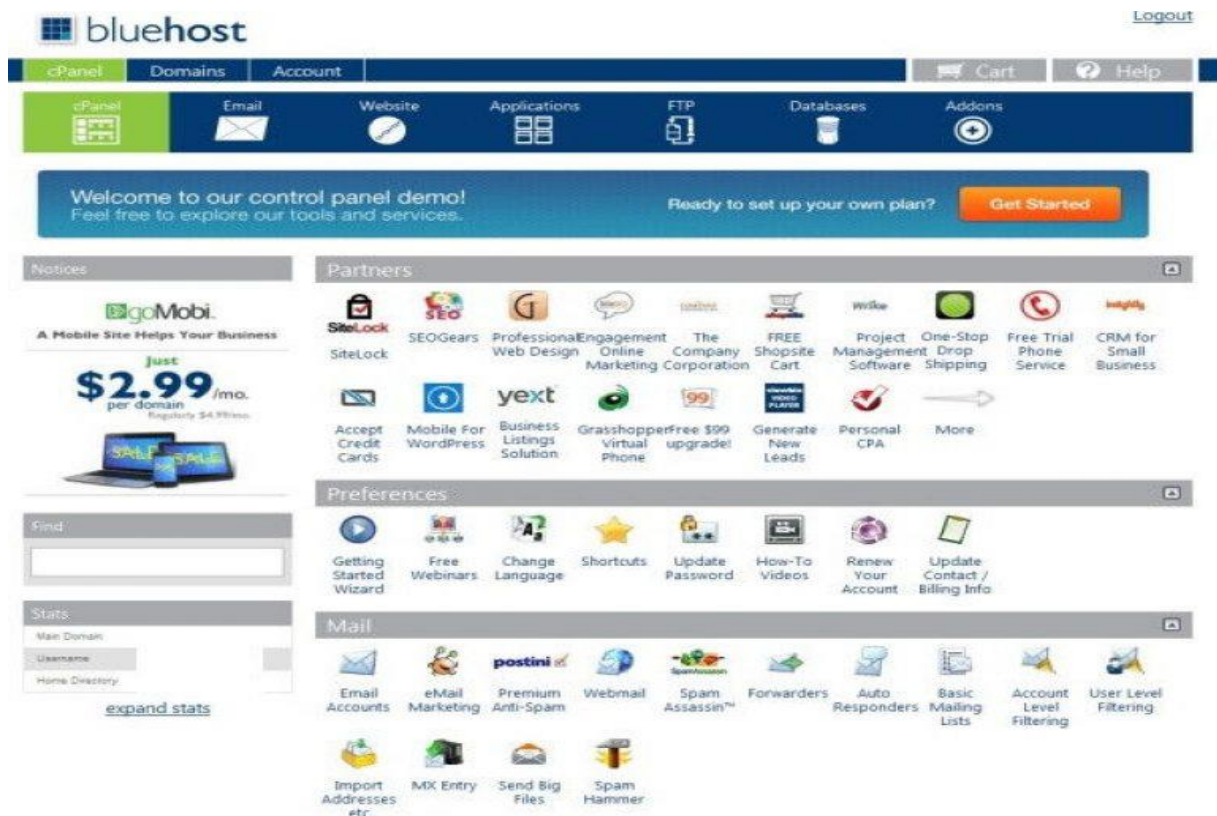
bluehost

Logout

cPanel Domains Account

Cart Help

cPanel Email Website Applications FTP Databases Addons

Welcome to our control panel demo!
Feel free to explore our tools and services.

Ready to set up your own plan? Get Started

Notices

goMobi.
A Mobile Site Helps Your Business
Just
\$2.99/mo.
per domain
Regularly \$4.99/mo.

SALE SALE

Find

Stats
Main Domain
Username
Home Directory

expand stats

Partners

SiteLock
SiteLock

SEO
SEOGears

Professional Web Design

Engagement Online Marketing

The Company Corporation

FREE Shopsite Cart

Wrike
Project Management Software

One-Stop Drop Shipping

Free Trial Phone Service

CRM for Small Business

Accept Credit Cards

Mobile For WordPress

yext
Business Listings Solution

Grasshopper Virtual Phone

99
Free \$99 upgrade!

Generate New Leads

Personal CPA

More

Preferences

Getting Started Wizard

Free Webinars

Change Language

Shortcuts

Update Password

How-To Videos

Renew Your Account

Update Contact / Billing Info

Mail

Email Accounts

eMail Marketing

postini
Premium Anti-Spam

Webmail

Spam Assassin™

Forwarders

Auto Responders

Basic Mailing Lists

Account Level Filtering

User Level Filtering

Import Addresses etc

MX Entry

Send Big Files

Spam Hammer